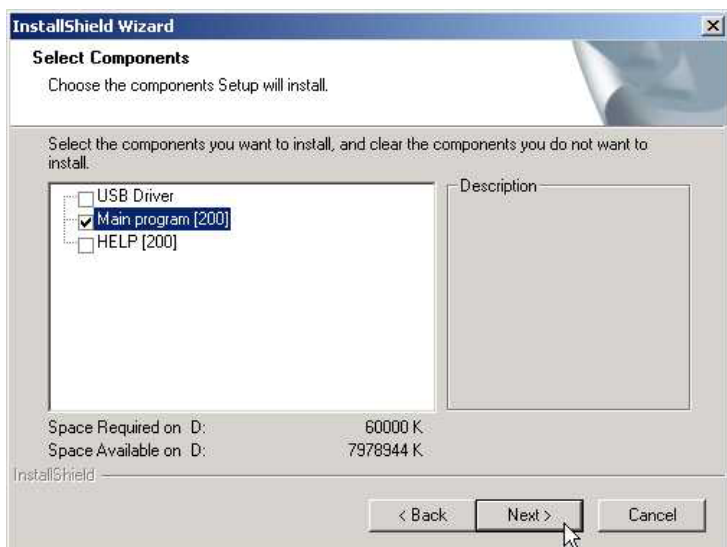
InstallShield Wizard

Select Components

Choose the components Setup will install.

Select the components you want to install, and clear the components you do not want to install.

USB Driver
Main program [200]
HELP [200]

Description

Space Required on D: 60000 K
Space Available on D: 7978944 K

InstallShield

< Back
Next >
Cancel